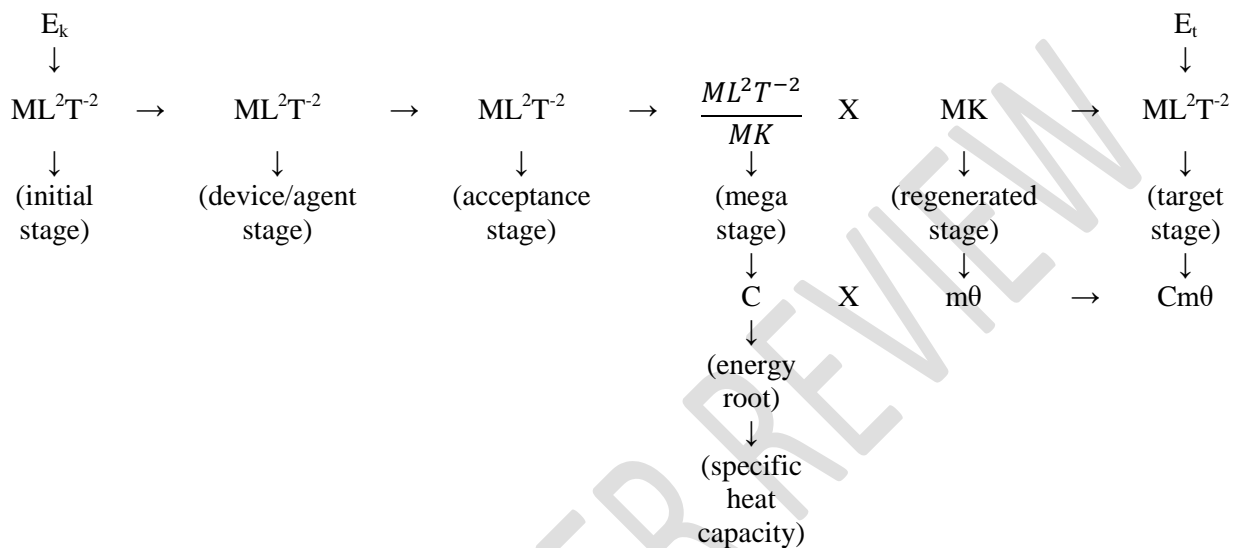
$E_k$ ↓ $ML^2T^{-2}$ → $ML^2T^{-2}$ → $ML^2T^{-2}$ → $\frac{ML^2T^{-2}}{MK}$ X MK → $ML^2T^{-2}$ ↑ $E_t$

↓ (initial stage)

↓ (device/agent stage)

↓ (acceptance stage)

↓ (mega stage) ↓ C X mθ → Cmθ

↓ (regenerated stage) ↓ mθ

↓ (target stage) ↓ Cmθ

C ↓ (energy root) ↓ (specific heat capacity)

PEER REVIEW